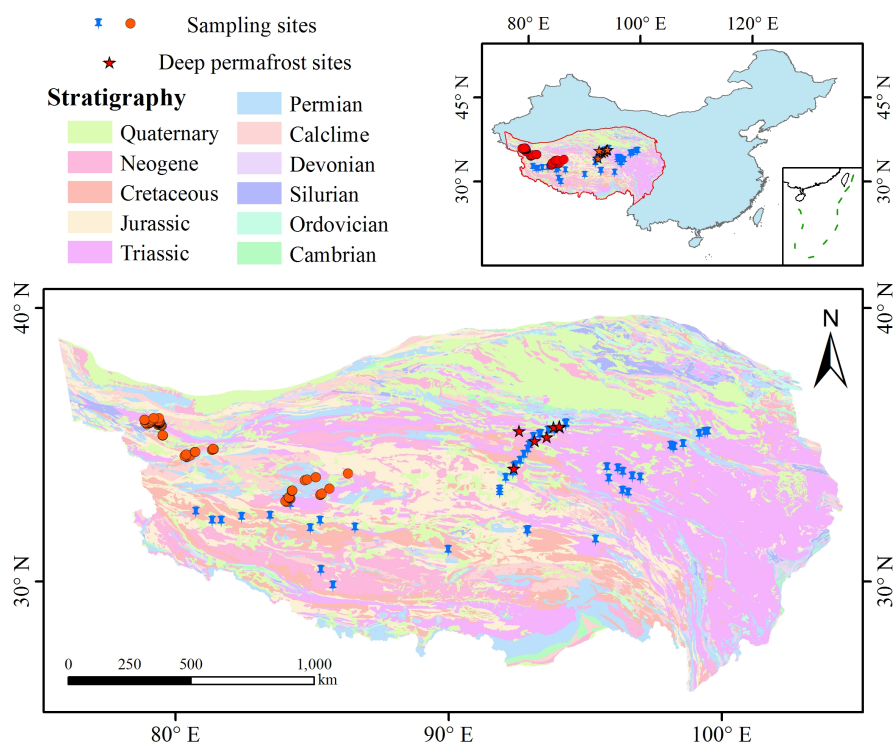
Sampling sites

Deep permafrost sites

Stratigraphy

| | |
|---|---|
| Quaternary | Permian |
| Neogene | Calclime |
| Cretaceous | Devonian |
| Jurassic | Silurian |
| Triassic | Ordovician |
| | Cambrian |

80° E 100° E 120° E

45° N 45° N

30° N 30° N

40° N 40° N

N

30° N 30° N

0 250 500 1,000 km

80° E 90° E 100° E